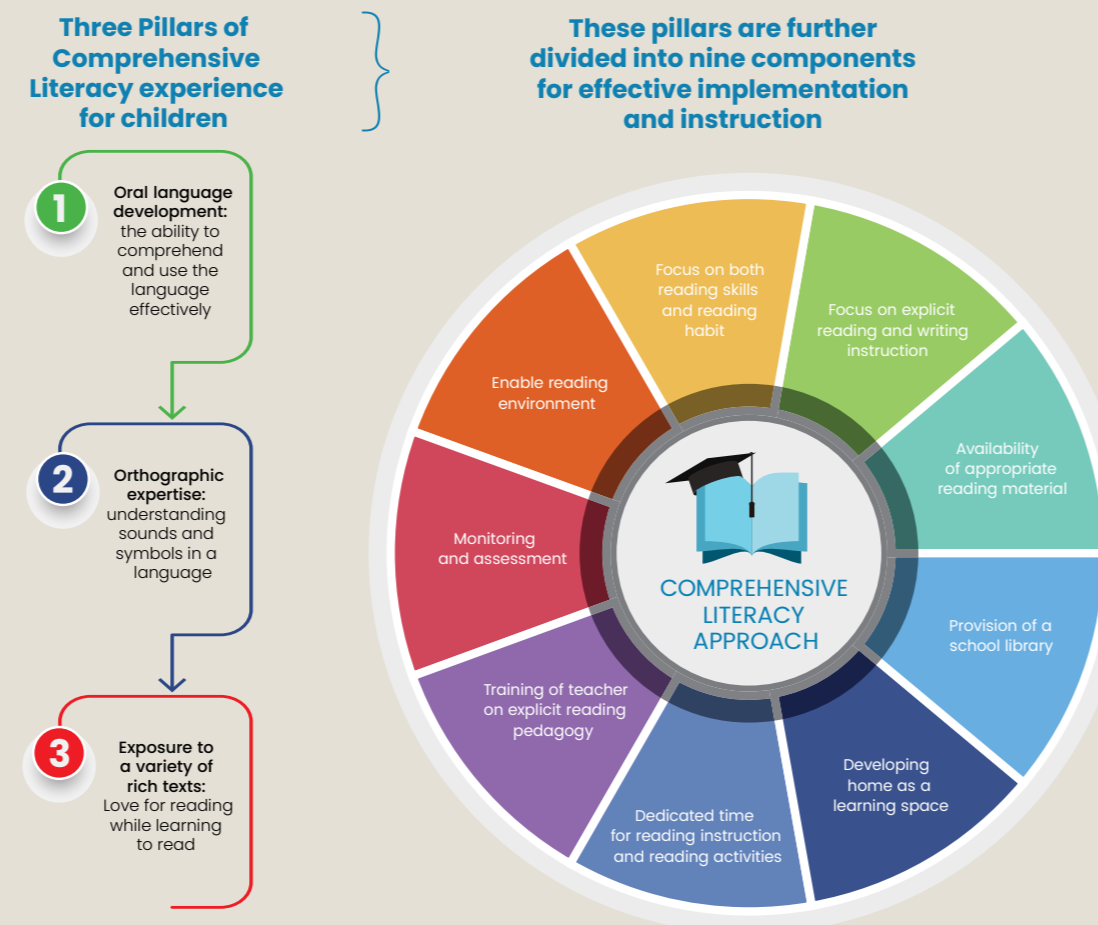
Three Pillars of Comprehensive Literacy experience for children

These pillars are further divided into nine components for effective implementation and instruction

1

Oral language development: the ability to comprehend and use the language effectively

2

Orthographic expertise: understanding sounds and symbols in a language

3

Exposure to a variety of rich texts: Love for reading while learning to read

Focus on both reading skills and reading habit

Focus on explicit reading and writing instruction

Availability of appropriate reading material

Provision of a school library

Developing home as a learning space

Dedicated time for reading instruction and reading activities

Training of teacher on explicit reading pedagogy

Monitoring and assessment

Enable reading environment

COMPREHENSIVE LITERACY APPROACH